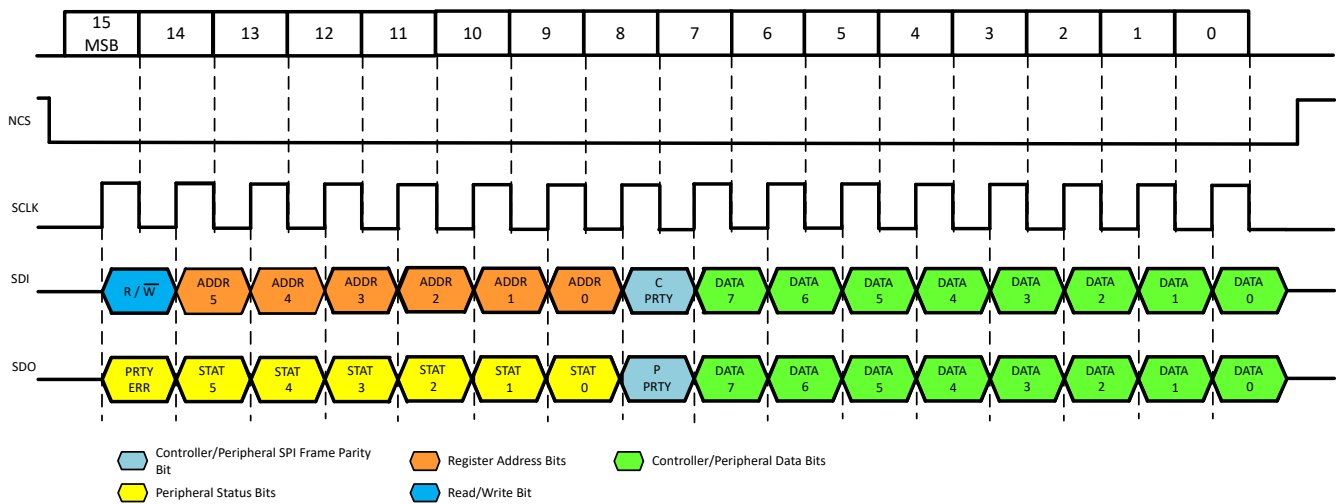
15 MSB | 14 | 13 | 12 | 11 | 10 | 9 | 8 | 7 | 6 | 5 | 4 | 3 | 2 | 1 | 0

NCS

SCLK

SDI
R / $\overline{W}$ | ADDR 5 | ADDR 4 | ADDR 3 | ADDR 2 | ADDR 1 | ADDR 0 | C PRTY | DATA 7 | DATA 6 | DATA 5 | DATA 4 | DATA 3 | DATA 2 | DATA 1 | DATA 0

SDO
PRTY ERR | STAT 5 | STAT 4 | STAT 3 | STAT 2 | STAT 1 | STAT 0 | P PRTY | DATA 7 | DATA 6 | DATA 5 | DATA 4 | DATA 3 | DATA 2 | DATA 1 | DATA 0

Controller/Peripheral SPI Frame Parity Bit
Register Address Bits
Controller/Peripheral Data Bits
Peripheral Status Bits
Read/Write Bit